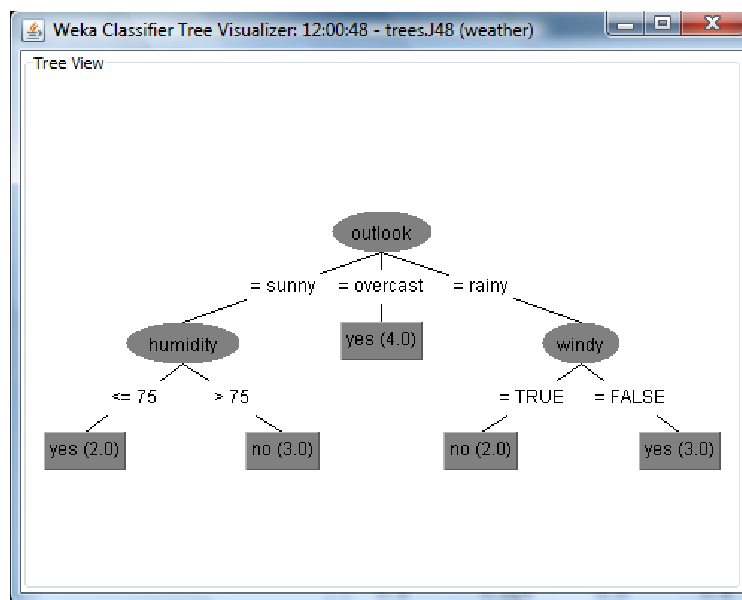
Weka Classifier Tree Visualizer: 12:00:48 - trees.J48 (weather)

Tree View

outlook

= sunny

= overcast

= rainy

humidity

yes (4.0)

windy

<= 75

> 75

= TRUE

= FALSE

yes (2.0)

no (3.0)

no (2.0)

yes (3.0)